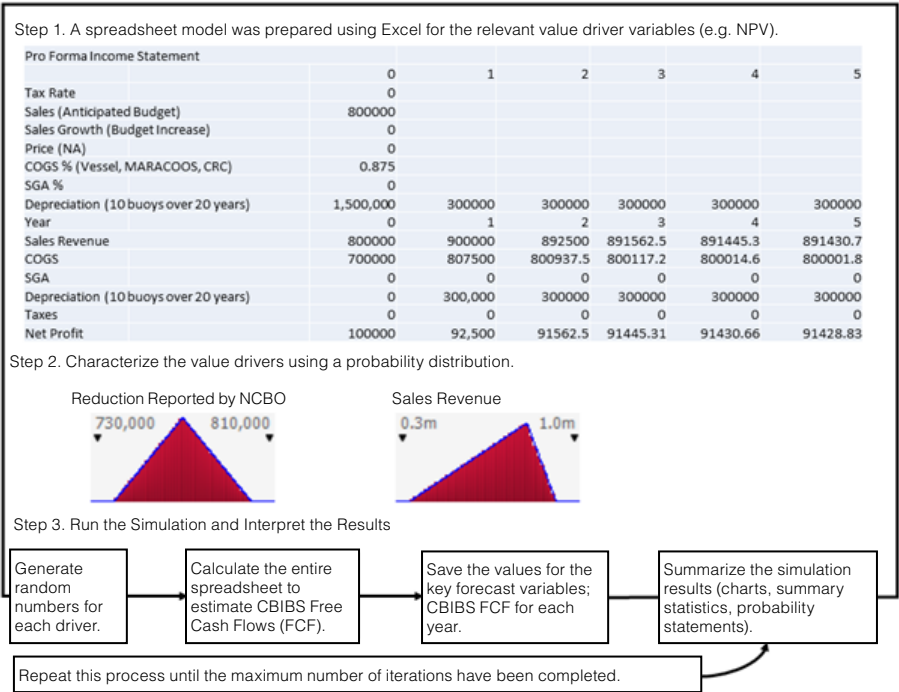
Step 1. A spreadsheet model was prepared using Excel for the relevant value driver variables (e.g. NPV).

| Pro Forma Income Statement | | | | | | |
|---|---|---|---|---|---|---|
| | 0 | 1 | 2 | 3 | 4 | 5 |
| Tax Rate | 0 | | | | | |
| Sales (Anticipated Budget) | 800000 | | | | | |
| Sales Growth (Budget Increase) | 0 | | | | | |
| Price (NA) | 0 | | | | | |
| COGS % (Vessel, MARACOOS, CRC) | 0.875 | | | | | |
| SGA % | 0 | | | | | |
| Depreciation (10 buoys over 20 years) | 1,500,000 | 300000 | 300000 | 300000 | 300000 | 300000 |
| Year | 0 | 1 | 2 | 3 | 4 | 5 |
| Sales Revenue | 800000 | 900000 | 892500 | 891562.5 | 891445.3 | 891430.7 |
| COGS | 700000 | 807500 | 800937.5 | 800117.2 | 800014.6 | 800001.8 |
| SGA | 0 | 0 | 0 | 0 | 0 | 0 |
| Depreciation (10 buoys over 20 years) | 0 | 300,000 | 300000 | 300000 | 300000 | 300000 |
| Taxes | 0 | 0 | 0 | 0 | 0 | 0 |
| Net Profit | 100000 | 92,500 | 91562.5 | 91445.31 | 91430.66 | 91428.83 |

Step 2. Characterize the value drivers using a probability distribution.

Reduction Reported by NCBO
730,000
810,000

Sales Revenue
0.3m
1.0m

Step 3. Run the Simulation and Interpret the Results

Generate random numbers for each driver.

Calculate the entire spreadsheet to estimate CBIBS Free Cash Flows (FCF).

Save the values for the key forecast variables; CBIBS FCF for each year.

Summarize the simulation results (charts, summary statistics, probability statements).

Repeat this process until the maximum number of iterations have been completed.